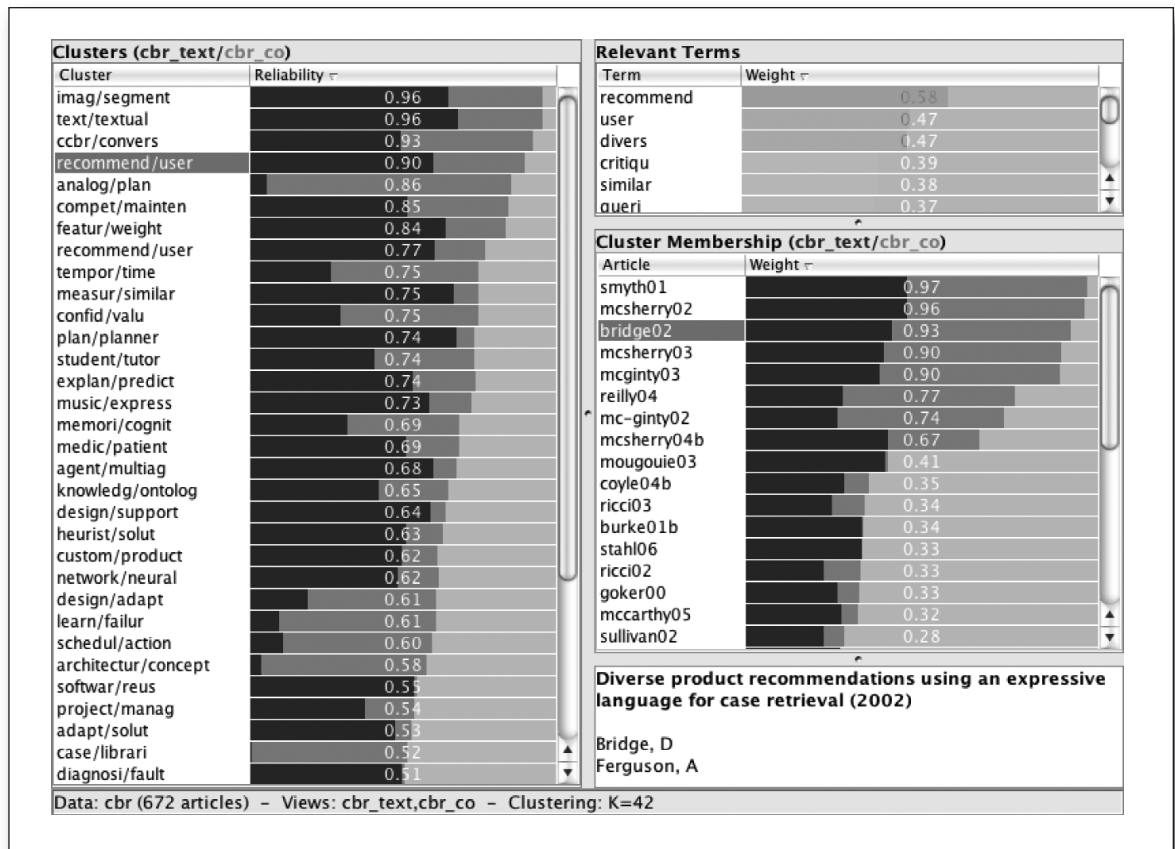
Clusters (cbr_text/cbr_co)

| Cluster | Reliability |
|---|---|
| imag/segment | 0.96 |
| text/textual | 0.96 |
| ccbr/convers | 0.93 |
| recommend/user | 0.90 |
| analog/plan | 0.86 |
| compet/mainten | 0.85 |
| featur/weight | 0.84 |
| recommend/user | 0.77 |
| tempor/time | 0.75 |
| measur/similar | 0.75 |
| confid/valu | 0.75 |
| plan/planner | 0.74 |
| student/tutor | 0.74 |
| explan/predict | 0.74 |
| music/express | 0.73 |
| memori/cognit | 0.69 |
| medic/patient | 0.69 |
| agent/multiag | 0.68 |
| knowledg/ontolog | 0.65 |
| design/support | 0.64 |
| heurist/solut | 0.63 |
| custom/product | 0.62 |
| network/neural | 0.62 |
| design/adapt | 0.61 |
| learn/failur | 0.61 |
| schedul/action | 0.60 |
| architectur/concept | 0.58 |
| softwar/reus | 0.55 |
| project/manag | 0.54 |
| adapt/solut | 0.53 |
| case/librari | 0.52 |
| diagnosi/fault | 0.51 |

Relevant Terms

| Term | Weight |
|---|---|
| recommend | 0.58 |
| user | 0.47 |
| divers | 0.47 |
| critiqu | 0.39 |
| similar | 0.38 |
| queri | 0.37 |

Cluster Membership (cbr_text/cbr_co)

| Article | Weight |
|---|---|
| smyth01 | 0.97 |
| mcsherry02 | 0.96 |
| bridge02 | 0.93 |
| mcsherry03 | 0.90 |
| mcginty03 | 0.90 |
| reilly04 | 0.77 |
| mc-ginty02 | 0.74 |
| mcsherry04b | 0.67 |
| mougouie03 | 0.41 |
| coyle04b | 0.35 |
| ricci03 | 0.34 |
| burke01b | 0.34 |
| stahl06 | 0.33 |
| ricci02 | 0.33 |
| goker00 | 0.33 |
| mccarthy05 | 0.32 |
| sullivan02 | 0.28 |

Diverse product recommendations using an expressive language for case retrieval (2002)

Bridge, D
Ferguson, A

Data: cbr (672 articles) – Views: cbr_text,cbr_co – Clustering: K=42